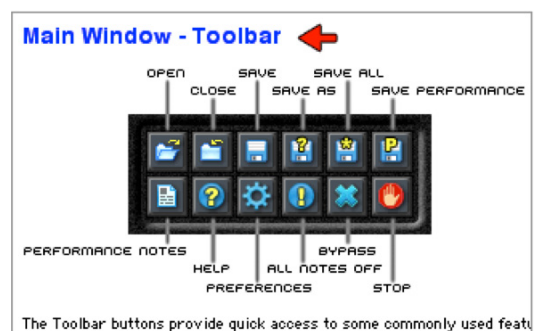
Main Window - Toolbar

OPEN
CLOSE
SAVE
SAVE AS
SAVE ALL
SAVE PERFORMANCE

PERFORMANCE NOTES
HELP
PREFERENCES
ALL NOTES OFF
BYPASS
STOP

The Toolbar buttons provide quick access to some commonly used featu